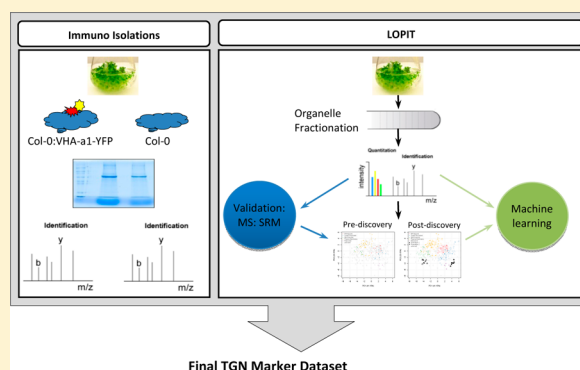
Immuno Isolations

Col-0:VHA-a1-YFP

Col-0

Identification

y

b

m/z

Identification

y

b

m/z

LOPIT

Organelle Fractionation

Quantitation

intensity

Identification

y

b

m/z

Validation: MS: SRM

Pre-discovery

Post-discovery

Machine learning

Final TGN Marker Dataset